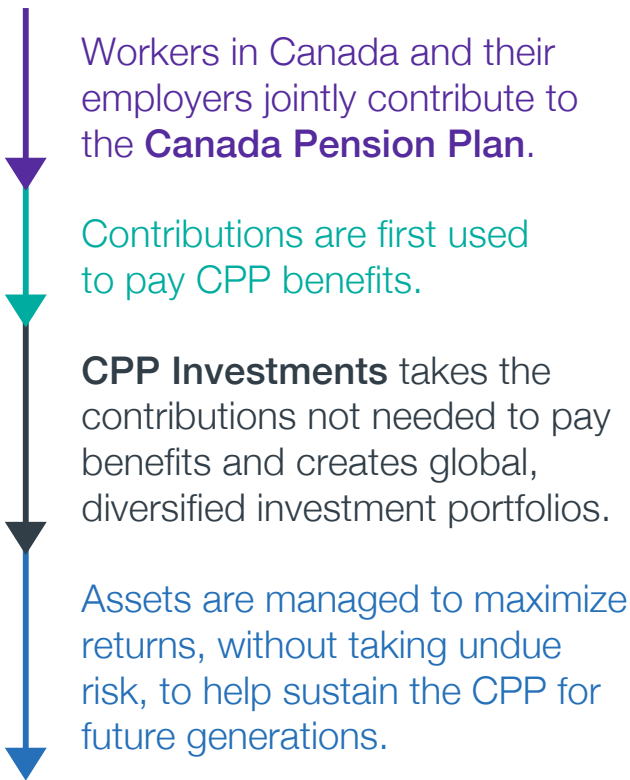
Workers in Canada and their employers jointly contribute to the **Canada Pension Plan**.

Contributions are first used to pay CPP benefits.

**CPP Investments** takes the contributions not needed to pay benefits and creates global, diversified investment portfolios.

Assets are managed to maximize returns, without taking undue risk, to help sustain the CPP for future generations.